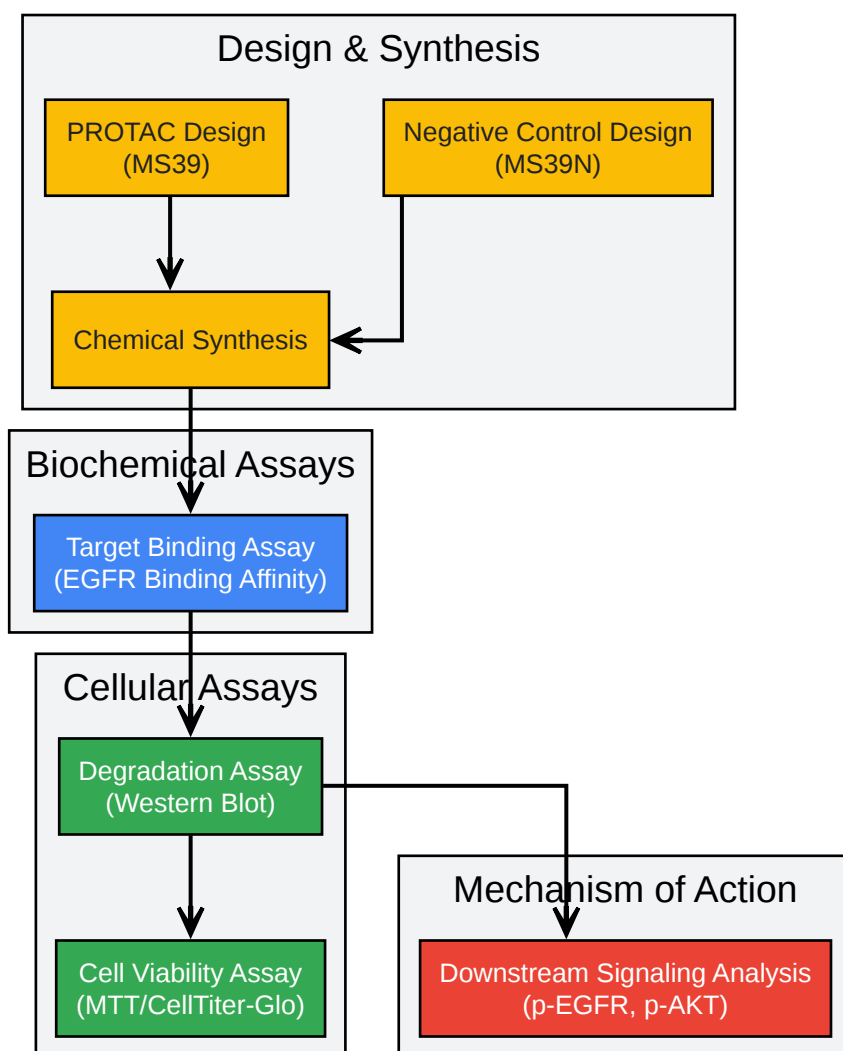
Design & Synthesis

PROTAC Design (MS39)

Negative Control Design (MS39N)

Chemical Synthesis

Biochemical Assays

Target Binding Assay (EGFR Binding Affinity)

Cellular Assays

Degradation Assay (Western Blot)

Cell Viability Assay (MTT/CellTiter-Glo)

Mechanism of Action

Downstream Signaling Analysis (p-EGFR, p-AKT)